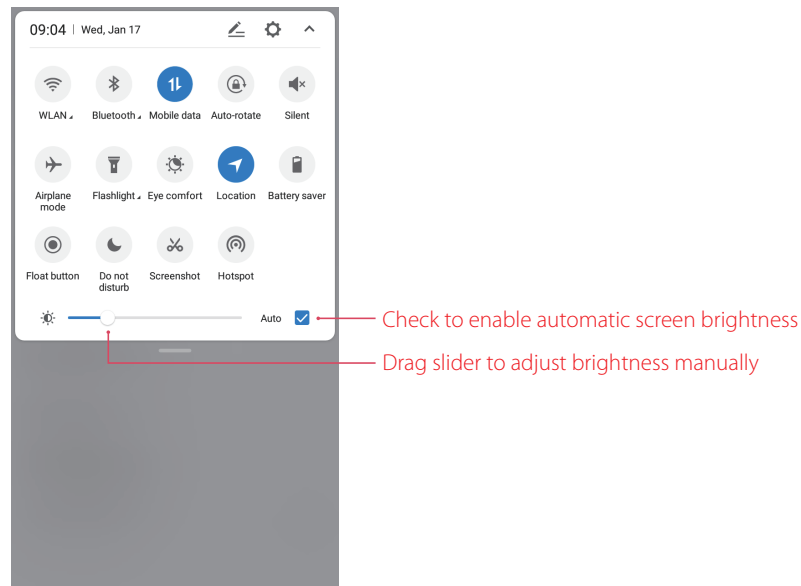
09:04 | Wed, Jan 17

WLAN
Bluetooth
Mobile data
Auto-rotate
Silent

Airplane mode
Flashlight
Eye comfort
Location
Battery saver

Float button
Do not disturb
Screenshot
Hotspot

Auto

Check to enable automatic screen brightness

Drag slider to adjust brightness manually